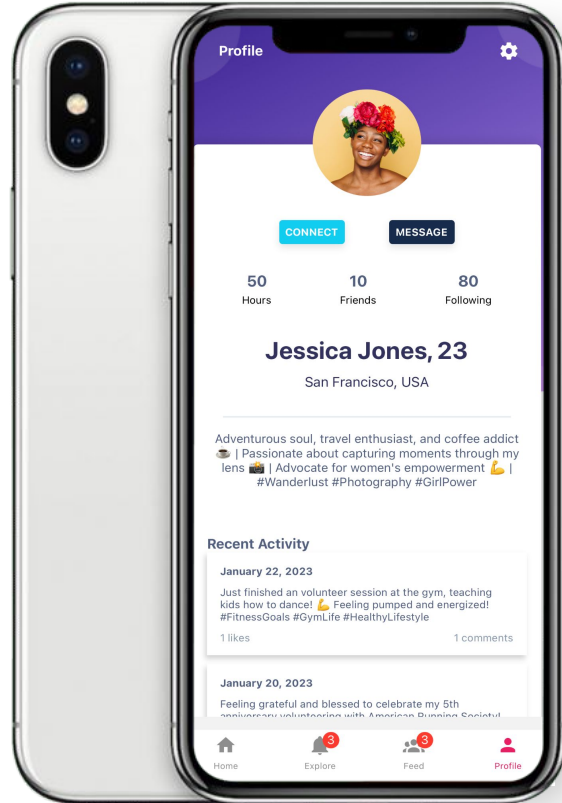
Profile

CONNECT

MESSAGE

50
Hours

10
Friends

80
Following

Jessica Jones, 23

San Francisco, USA

Adventurous soul, travel enthusiast, and coffee addict ☕ | Passionate about capturing moments through my lens 📸 | Advocate for women's empowerment 💪 | #Wanderlust #Photography #GirlPower

Recent Activity

January 22, 2023

Just finished an volunteer session at the gym, teaching kids how to dance! 💪 Feeling pumped and energized! #FitnessGoals #GymLife #HealthyLifestyle

1 likes

1 comments

January 20, 2023

Feeling grateful and blessed to celebrate my 5th anniversary volunteering with American Running Society! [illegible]

Home

3
Explore

3
Feed

Profile